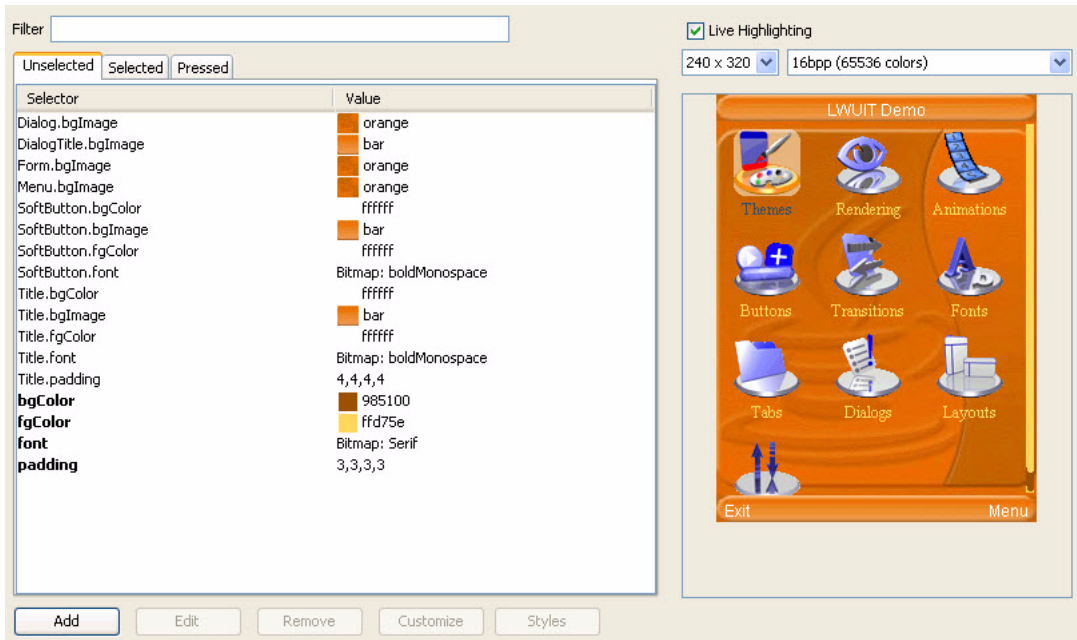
Filter

Unselected | Selected | Pressed

| Selector | Value |
|---|---|
| Dialog.bgImage | orange |
| DialogTitle.bgImage | bar |
| Form.bgImage | orange |
| Menu.bgImage | orange |
| SoftButton.bgColor | ffffff |
| SoftButton.bgImage | bar |
| SoftButton.fgColor | ffffff |
| SoftButton.font | Bitmap: boldMonospace |
| Title.bgColor | ffffff |
| Title.bgImage | bar |
| Title.fgColor | ffffff |
| Title.font | Bitmap: boldMonospace |
| Title.padding | 4,4,4,4 |
| **bgColor** | 985100 |
| **fgColor** | ffd75e |
| **font** | Bitmap: Serif |
| **padding** | 3,3,3,3 |

Add | Edit | Remove | Customize | Styles

Live Highlighting

240 x 320

16bpp (65536 colors)

LWUIT Demo

Themes
Rendering
Animations
Buttons
Transitions
Fonts
Tabs
Dialogs
Layouts

Exit
Menu